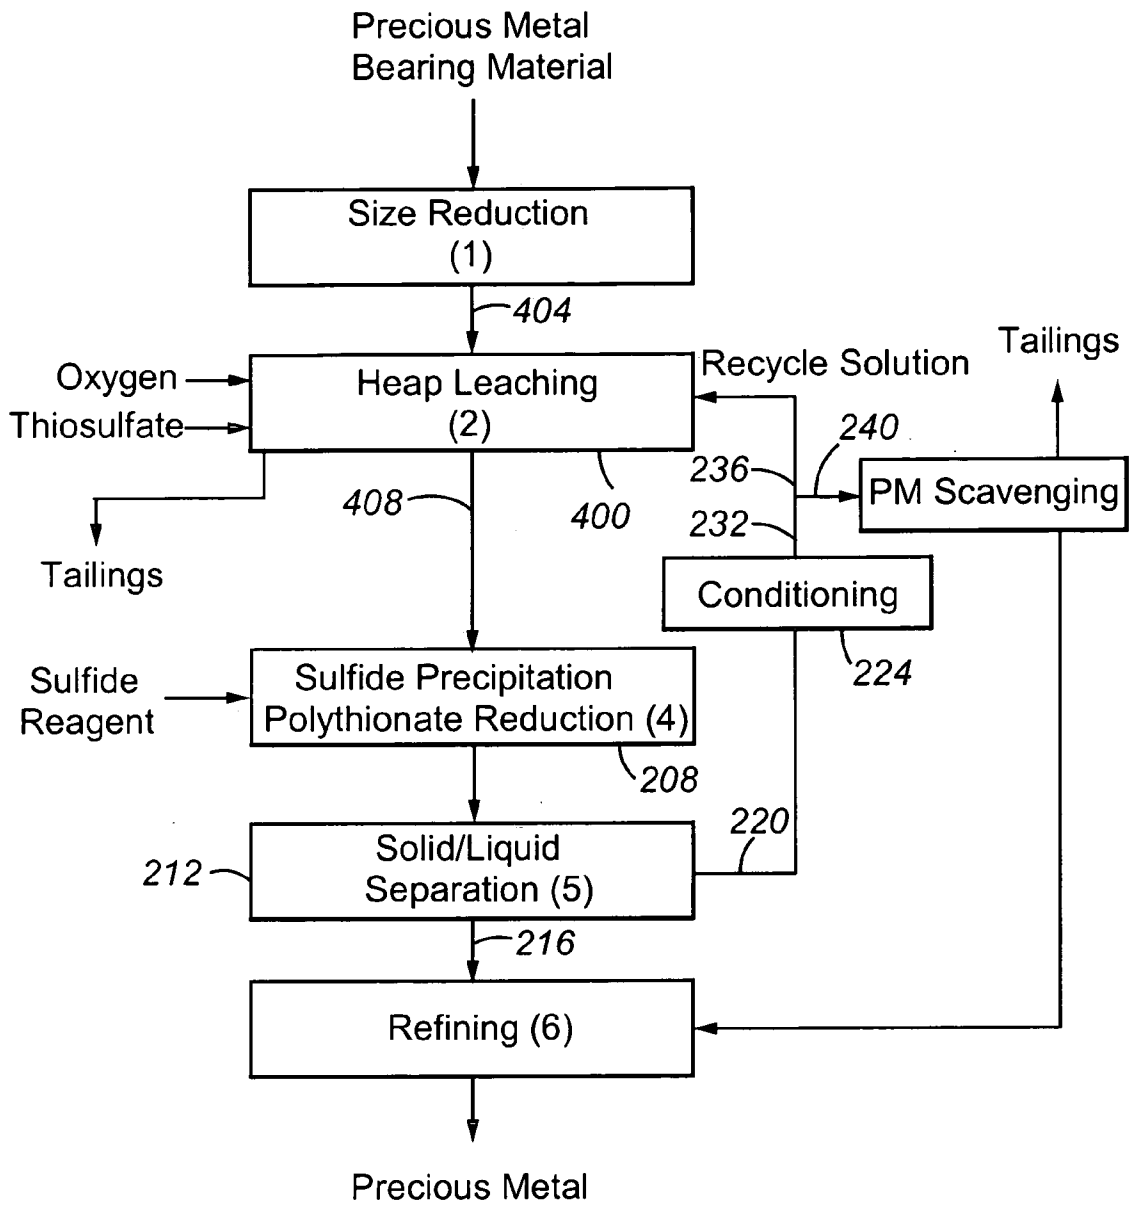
Precious Metal Bearing Material

Size Reduction (1)

404

Tailings

Oxygen

Thiosulfate

Heap Leaching (2)

Recycle Solution

240

236

PM Scavenging

408

400

232

Tailings

Conditioning

224

Sulfide Reagent

Sulfide Precipitation Polythionate Reduction (4)

208

220

212

Solid/Liquid Separation (5)

216

Refining (6)

Precious Metal